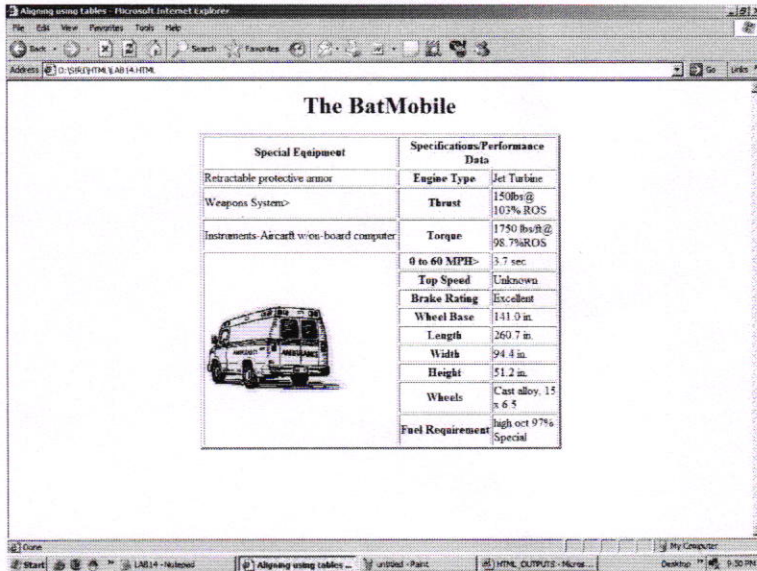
Aligning using tables - Microsoft Internet Explorer

File Edit View Favorites Tools Help

Back Search Favorites

Address D:\SRK\HTML\LAB14.HTML

Go Links

# The BatMobile

| Special Equipment | Specifications/Performance Data | |
|---|---|---|
| Retractable protective armor | Engine Type | Jet Turbine |
| Weapons System> | Thrust | 150lbs@ 103% ROS |
| Instruments-Aircarft w/on-board computer | Torque | 1750 lbs/ft@ 98.7%ROS |
| | 0 to 60 MPH> | 3.7 sec |
| | Top Speed | Unknown |
| | Brake Rating | Excellent |
| | Wheel Base | 141.0 in. |
| | Length | 260.7 in. |
| | Width | 94.4 in. |
| | Height | 51.2 in. |
| | Wheels | Cast alloy, 15 x 6.5 |
| | Fuel Requirement | high oct 97% Special |

AMBULANCE

Done

My Computer

Start LAB14 - Notepad Aligning using tables ... untitled - Paint HTML OUTPUTS - Micros...

Desktop 9:30 PM